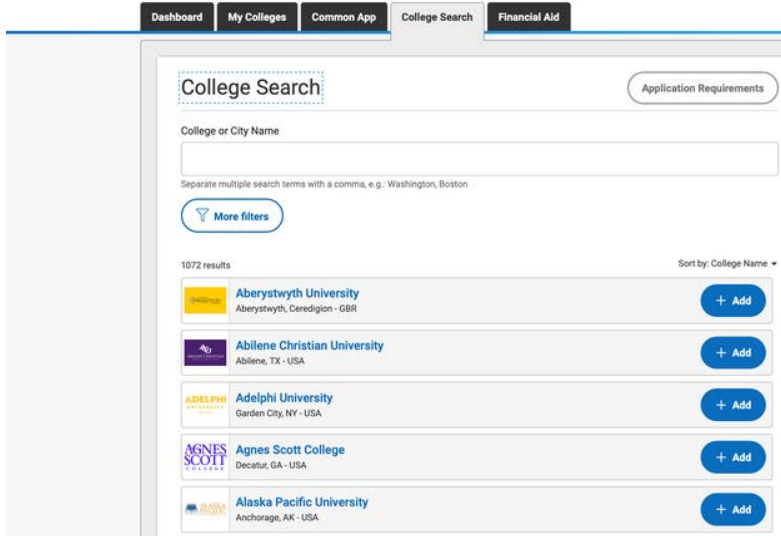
Dashboard | My Colleges | Common App | College Search | Financial Aid

College Search

Application Requirements

College or City Name

Separate multiple search terms with a comma, e.g.: Washington, Boston

More filters

1072 results

Sort by: College Name

Aberystwyth University
Aberystwyth, Ceredigion - GBR
+ Add

Abilene Christian University
Abilene, TX - USA
+ Add

ADELPHI
Adelphi University
Garden City, NY - USA
+ Add

AGNES SCOTT COLLEGE
Agnes Scott College
Decatur, GA - USA
+ Add

Alaska Pacific University
Anchorage, AK - USA
+ Add